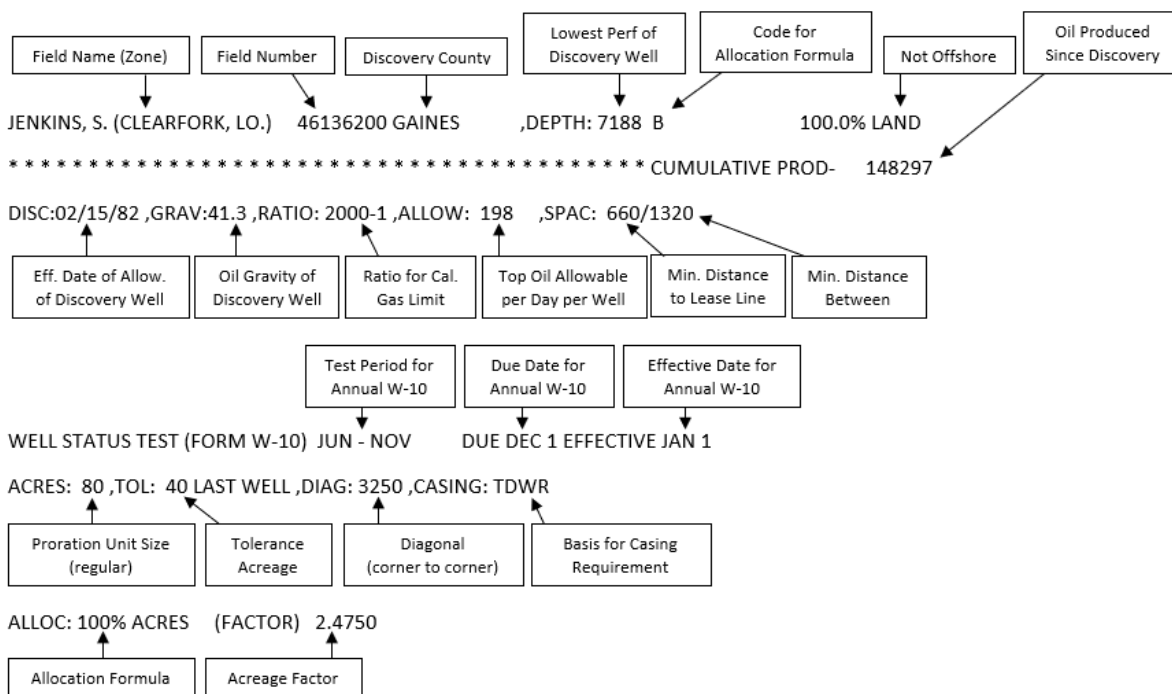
Field Name (Zone)

Field Number

Discovery County

Lowest Perf of Discovery Well

Code for Allocation Formula

Not Offshore

Oil Produced Since Discovery

JENKINS, S. (CLEARFORK, LO.) 46136200 GAINES ,DEPTH: 7188 B 100.0% LAND

* * * * * * * * * * * * * * * * * * * * * * * * * * * * * * * * * * * * * CUMULATIVE PROD- 148297

DISC:02/15/82 ,GRAV:41.3 ,RATIO: 2000-1 ,ALLOW: 198 ,SPAC: 660/1320

Eff. Date of Allow. of Discovery Well

Oil Gravity of Discovery Well

Ratio for Cal. Gas Limit

Top Oil Allowable per Day per Well

Min. Distance to Lease Line

Min. Distance Between

Test Period for Annual W-10

Due Date for Annual W-10

Effective Date for Annual W-10

WELL STATUS TEST (FORM W-10) JUN - NOV DUE DEC 1 EFFECTIVE JAN 1

ACRES: 80 ,TOL: 40 LAST WELL ,DIAG: 3250 ,CASING: TDWR

Proration Unit Size (regular)

Tolerance Acreage

Diagonal (corner to corner)

Basis for Casing Requirement

ALLOC: 100% ACRES (FACTOR) 2.4750

Allocation Formula

Acreage Factor